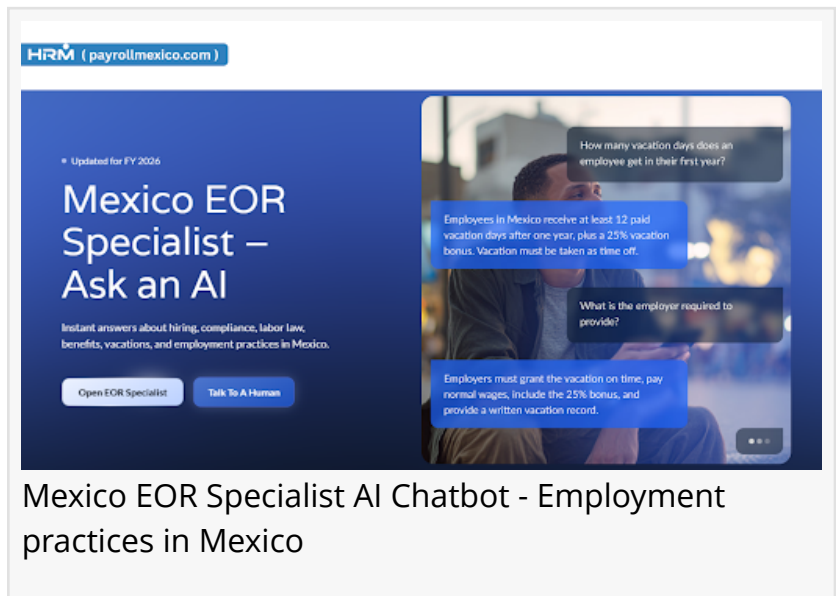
HRM ( payrollmexico.com )

Updated for FY 2026

Mexico EOR Specialist – Ask an AI

Instant answers about hiring, compliance, labor law, benefits, vacations, and employment practices in Mexico.

Open EOR Specialist

Talk To A Human

How many vacation days does an employee get in their first year?

Employees in Mexico receive at least 12 paid vacation days after one year, plus a 25% vacation bonus. Vacation must be taken as time off.

What is the employer required to provide?

Employers must grant the vacation on time, pay normal wages, include the 25% bonus, and provide a written vacation record.

Mexico EOR Specialist AI Chatbot - Employment practices in Mexico